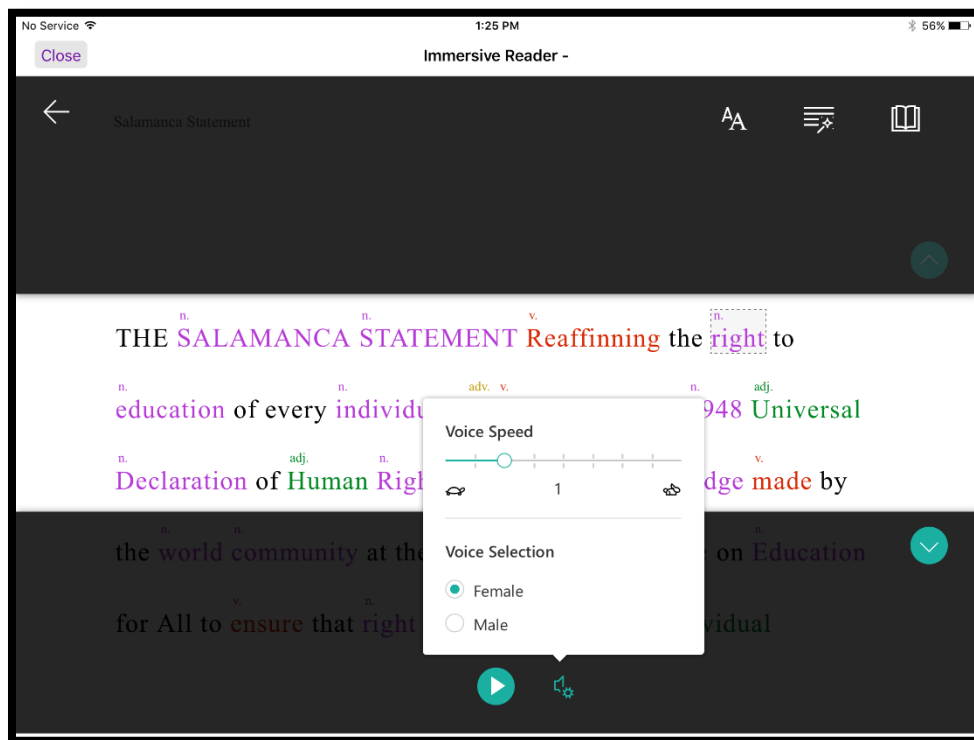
No Service
1:25 PM
56%
Close
Immersive Reader -

Salamanca Statement

n. n. v. n.
THE SALAMANCA STATEMENT Reaffinning the right to

n. n. adv. v. n. adj.
education of every individu 948 Universal

n. adj. n. v.
Declaration of Human Righ dge made by

n. n. n.
the world community at the on Education

v. n.
for All to ensure that right vidual

Voice Speed
1

Voice Selection
Female
Male